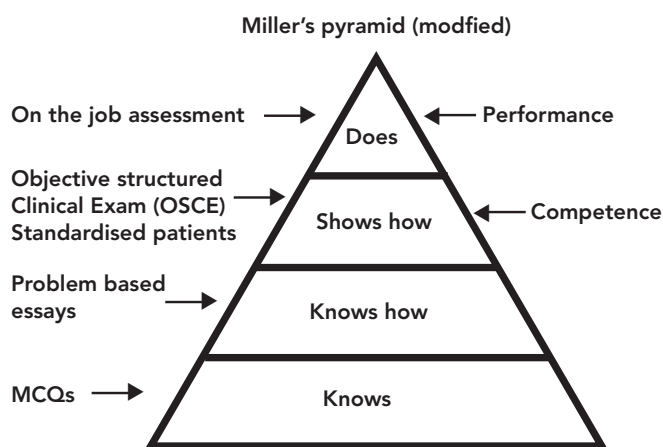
Miller's pyramid (modfied)

On the job assessment

Does

Performance

Objective structured Clinical Exam (OSCE) Standardised patients

Shows how

Competence

Problem based essays

Knows how

MCQs

Knows